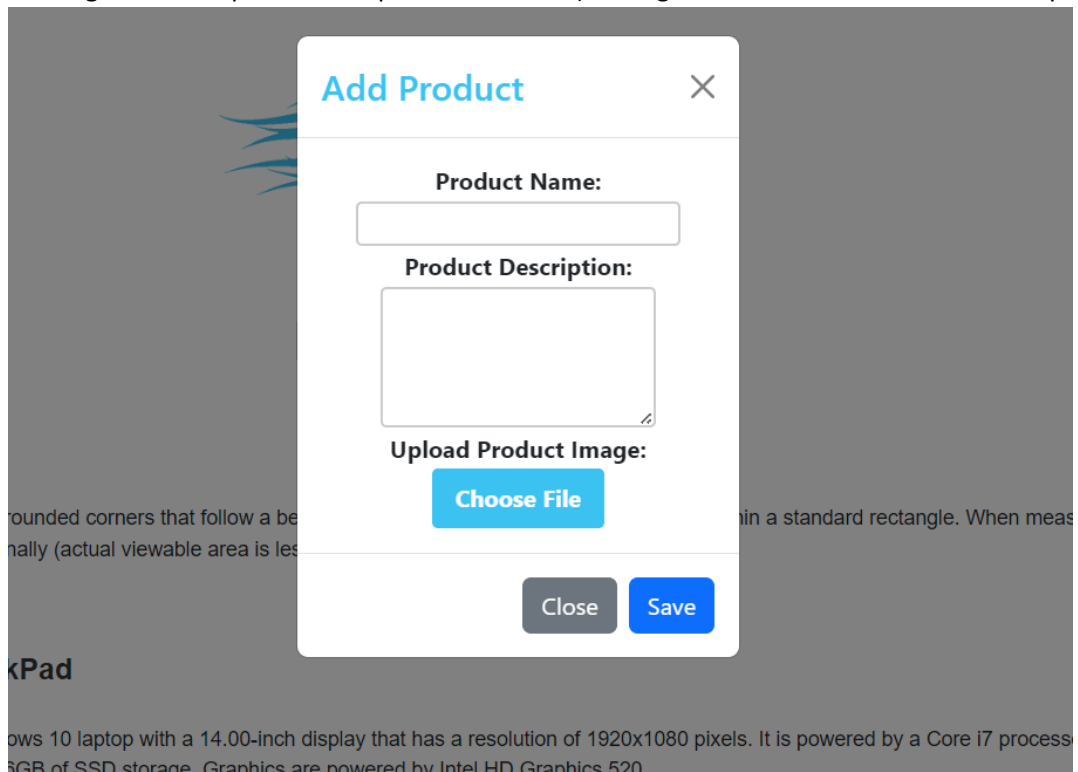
Add Product

Product Name:

Product Description:

Upload Product Image:

Choose File

Close Save

rounded corners that follow a be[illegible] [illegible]hin a standard rectangle. When meas
nally (actual viewable area is les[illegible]

kPad

ows 10 laptop with a 14.00-inch display that has a resolution of 1920x1080 pixels. It is powered by a Core i7 processo
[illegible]GB of SSD storage. Graphics are powered by Intel HD Graphics 520.